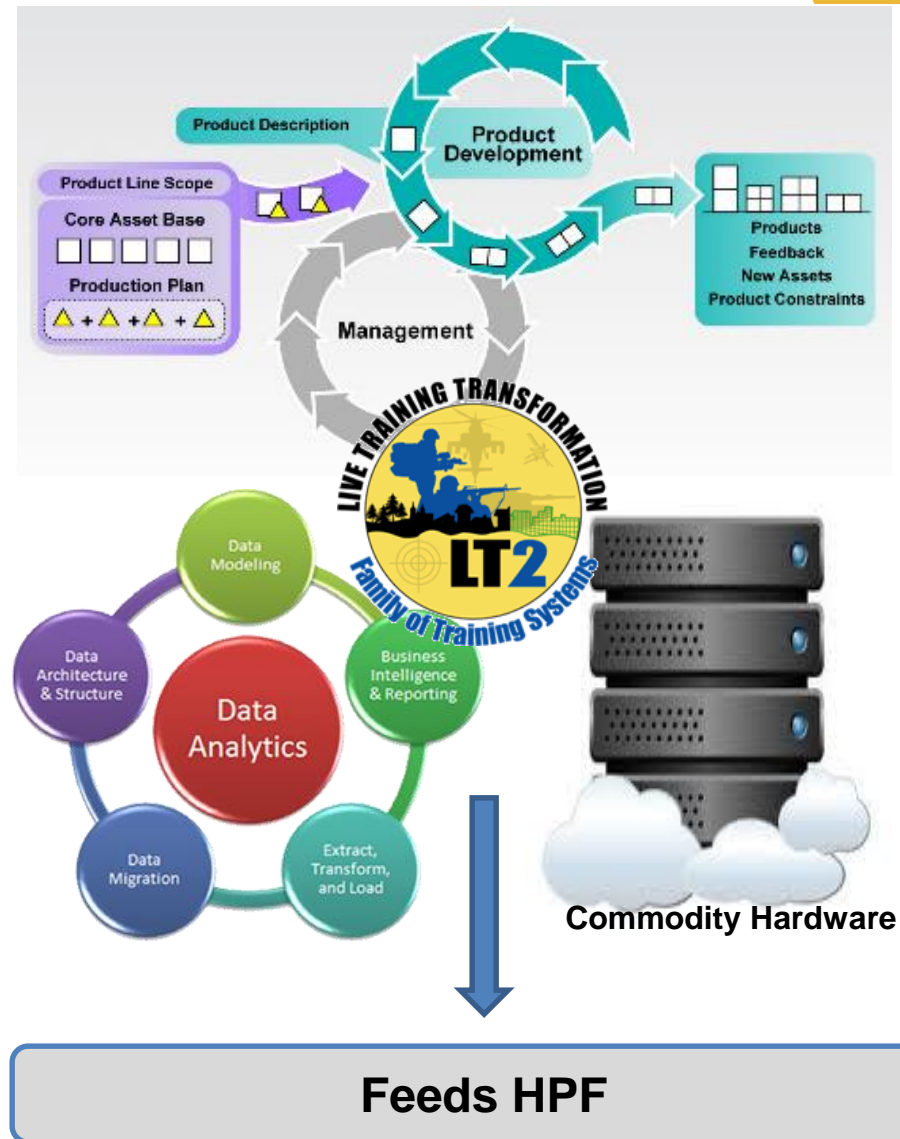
Product Description

Product Development

Product Line Scope

Core Asset Base

Production Plan

Products
Feedback
New Assets
Product Constraints

Management

LIVE TRAINING TRANSFORMATION

LT2

Family of Training Systems

Data Modeling

Data Architecture & Structure

Data Analytics

Business Intelligence & Reporting

Data Migration

Extract, Transform, and Load

Commodity Hardware

Feeds HPF